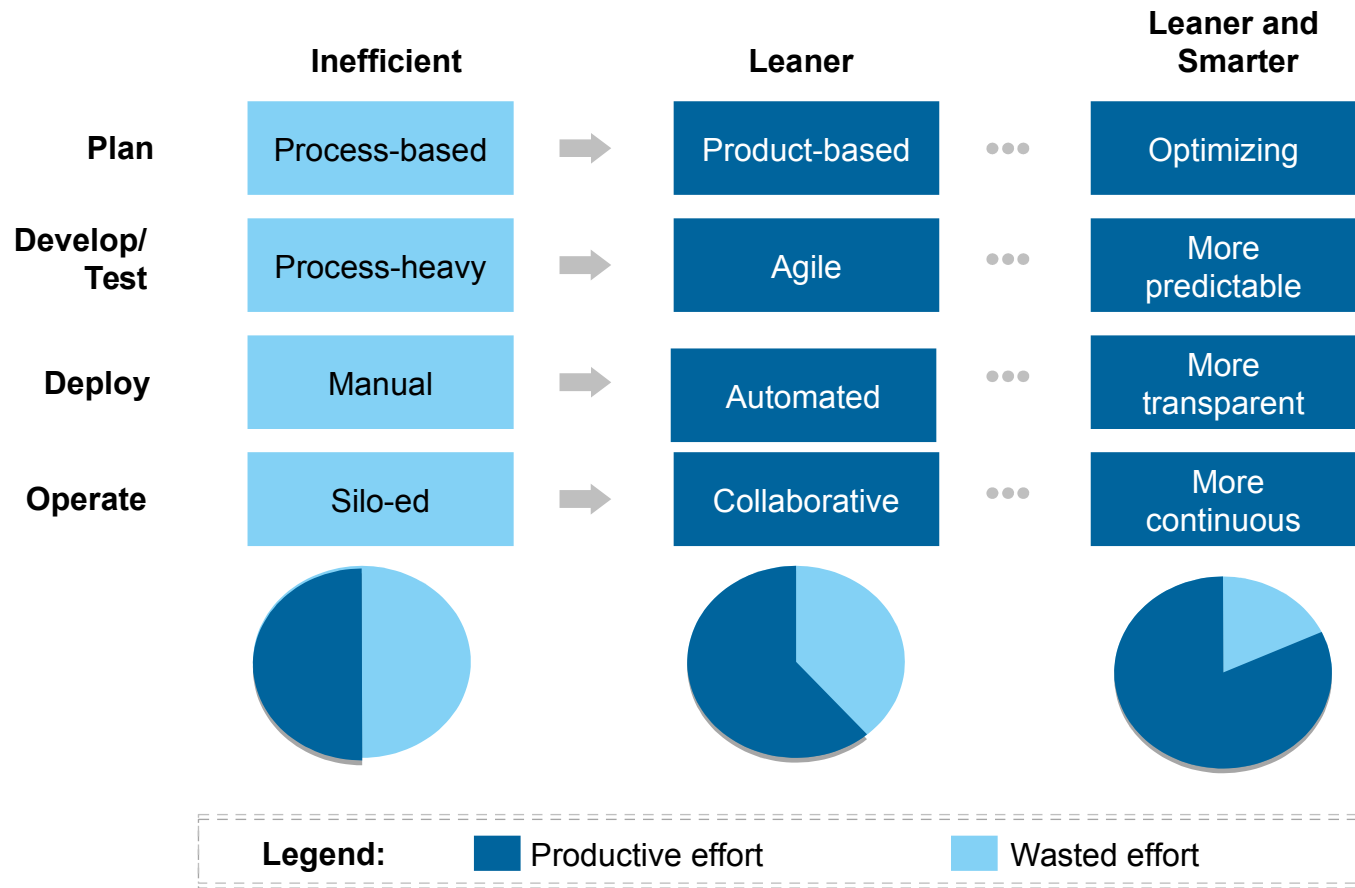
| | Inefficient | Leaner | Leaner and Smarter |
|---|---|---|---|
| Plan | Process-based | Product-based | Optimizing |
| Develop/ Test | Process-heavy | Agile | More predictable |
| Deploy | Manual | Automated | More transparent |
| Operate | Silo-ed | Collaborative | More continuous |

Legend: Productive effort Wasted effort